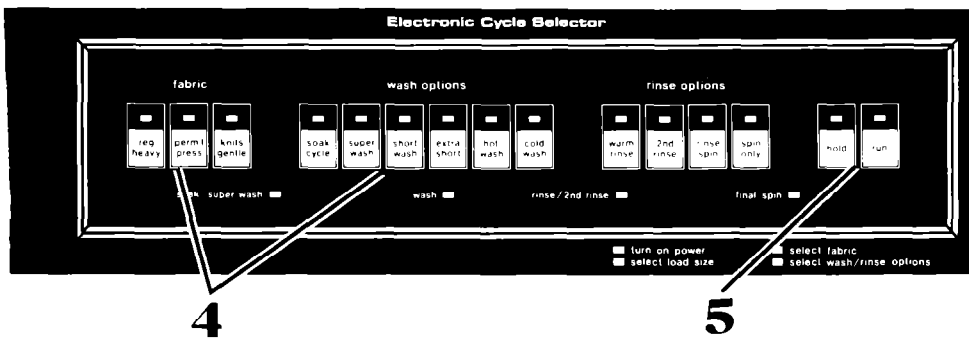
Electronic Cycle Selector

fabric

reg heavy

perm't press

knits gentle

wash options

soak cycle

super wash

short wash

extra short

hot wash

cold wash

rinse options

warm rinse

2nd rinse

rinse spin

spin only

hold

run

soak super wash

wash

rinse / 2nd rinse

final spin

turn on power

select load size

select fabric

select wash/rinse options

4

5